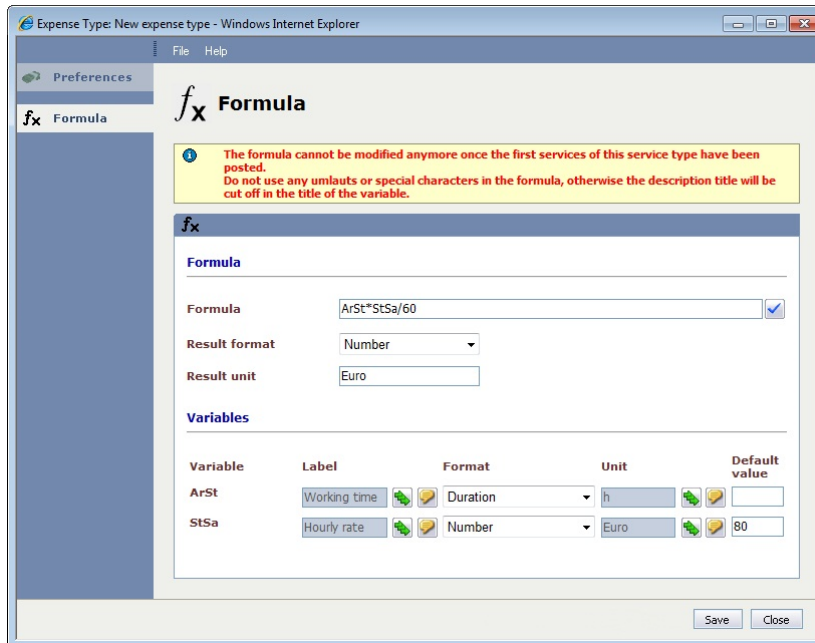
Expense Type: New expense type - Windows Internet Explorer

File Help

Preferences

$f_x$ Formula

$f_x$ Formula

The formula cannot be modified anymore once the first services of this service type have been posted.
Do not use any umlauts or special characters in the formula, otherwise the description title will be cut off in the title of the variable.

$f_x$

Formula

Formula ArSt*StSa/60

Result format Number

Result unit Euro

Variables

| Variable | Label | Format | Unit | Default value |
|---|---|---|---|---|
| ArSt | Working time | Duration | h | |
| StSa | Hourly rate | Number | Euro | 80 |

Save Close